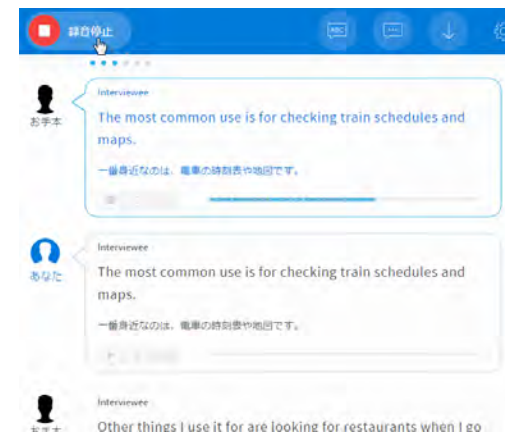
録音停止

ABC

お手本

Interviewee

The most common use is for checking train schedules and maps.

一番身近なのは、電車の時刻表や地図です。

あなた

Interviewee

The most common use is for checking train schedules and maps.

一番身近なのは、電車の時刻表や地図です。

お手本

Interviewee

Other things I use it for are looking for restaurants when I go